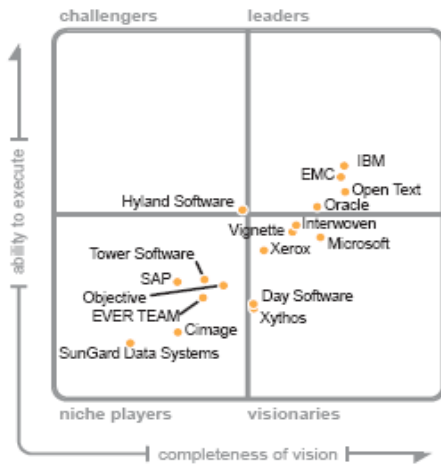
challengers
leaders

ability to execute

IBM
EMC
Open Text
Oracle
Hyland Software
Vignette
Interwoven
Xerox
Microsoft
Tower Software
SAP
Objective
EVER TEAM
Day Software
Xythos
Cimage
SunGard Data Systems

niche players
visionaries

completeness of vision